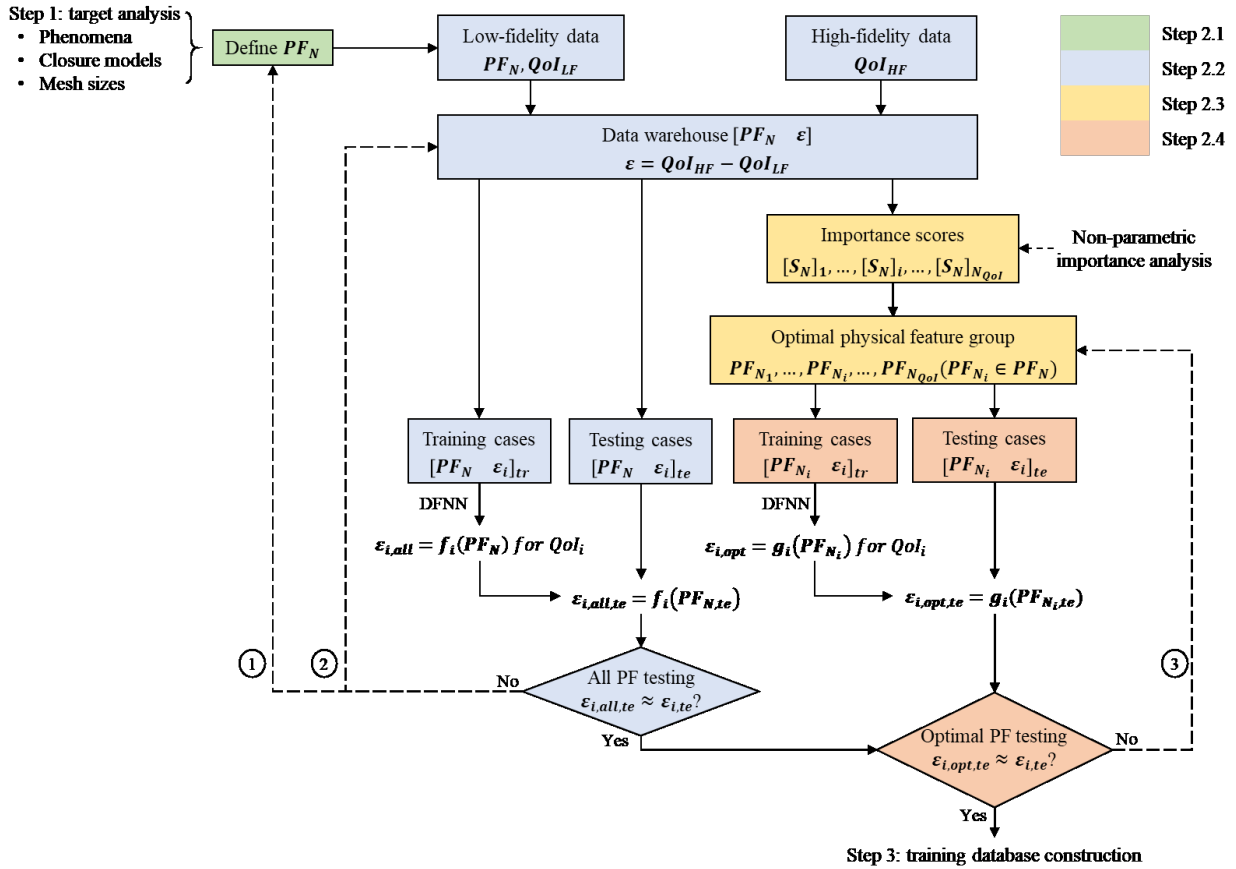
Step 1: target analysis
• Phenomena
• Closure models
• Mesh sizes

Define $PF_N$

Low-fidelity data
$PF_N, QoI_{LF}$

High-fidelity data
$QoI_{HF}$

Step 2.1
Step 2.2
Step 2.3
Step 2.4

Data warehouse $[PF_N \quad \varepsilon]$
$\varepsilon = QoI_{HF} - QoI_{LF}$

Importance scores
$[S_N]_1, \dots, [S_N]_i, \dots, [S_N]_{N_{QoI}}$

Non-parametric importance analysis

Optimal physical feature group
$PF_{N_1}, \dots, PF_{N_i}, \dots, PF_{N_{QoI}} (PF_{N_i} \in PF_N)$

Training cases
$[PF_N \quad \varepsilon_i]_{tr}$

Testing cases
$[PF_N \quad \varepsilon_i]_{te}$

Training cases
$[PF_{N_i} \quad \varepsilon_i]_{tr}$

Testing cases
$[PF_{N_i} \quad \varepsilon_i]_{te}$

DFNN

$\varepsilon_{i,all} = f_i(PF_N)\ for\ QoI_i$

DFNN

$\varepsilon_{i,opt} = g_i(PF_{N_i})\ for\ QoI_i$

$\varepsilon_{i,all,te} = f_i(PF_{N,te})$

$\varepsilon_{i,opt,te} = g_i(PF_{N_i,te})$

1

2

No

All PF testing
$\varepsilon_{i,all,te} \approx \varepsilon_{i,te}$?

Yes

3

Optimal PF testing
$\varepsilon_{i,opt,te} \approx \varepsilon_{i,te}$?

No

Yes

Step 3: training database construction